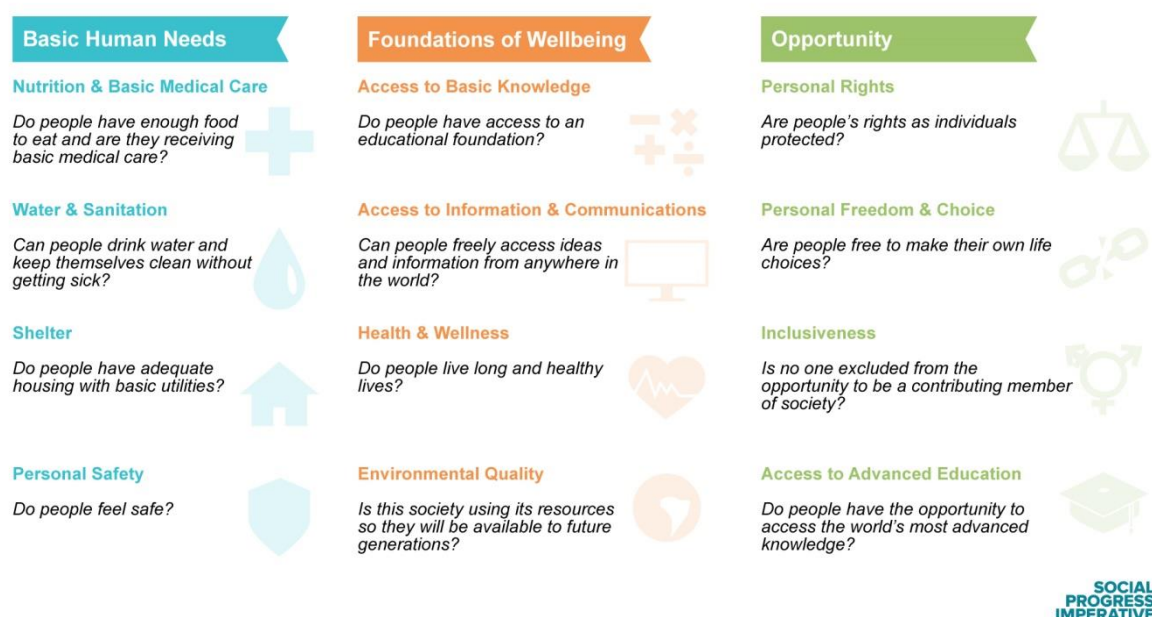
Basic Human Needs

Nutrition & Basic Medical Care

Do people have enough food to eat and are they receiving basic medical care?

Water & Sanitation

Can people drink water and keep themselves clean without getting sick?

Shelter

Do people have adequate housing with basic utilities?

Personal Safety

Do people feel safe?

Foundations of Wellbeing

Access to Basic Knowledge

Do people have access to an educational foundation?

Access to Information & Communications

Can people freely access ideas and information from anywhere in the world?

Health & Wellness

Do people live long and healthy lives?

Environmental Quality

Is this society using its resources so they will be available to future generations?

Opportunity

Personal Rights

Are people's rights as individuals protected?

Personal Freedom & Choice

Are people free to make their own life choices?

Inclusiveness

Is no one excluded from the opportunity to be a contributing member of society?

Access to Advanced Education

Do people have the opportunity to access the world's most advanced knowledge?

SOCIAL PROGRESS IMPERATIVE